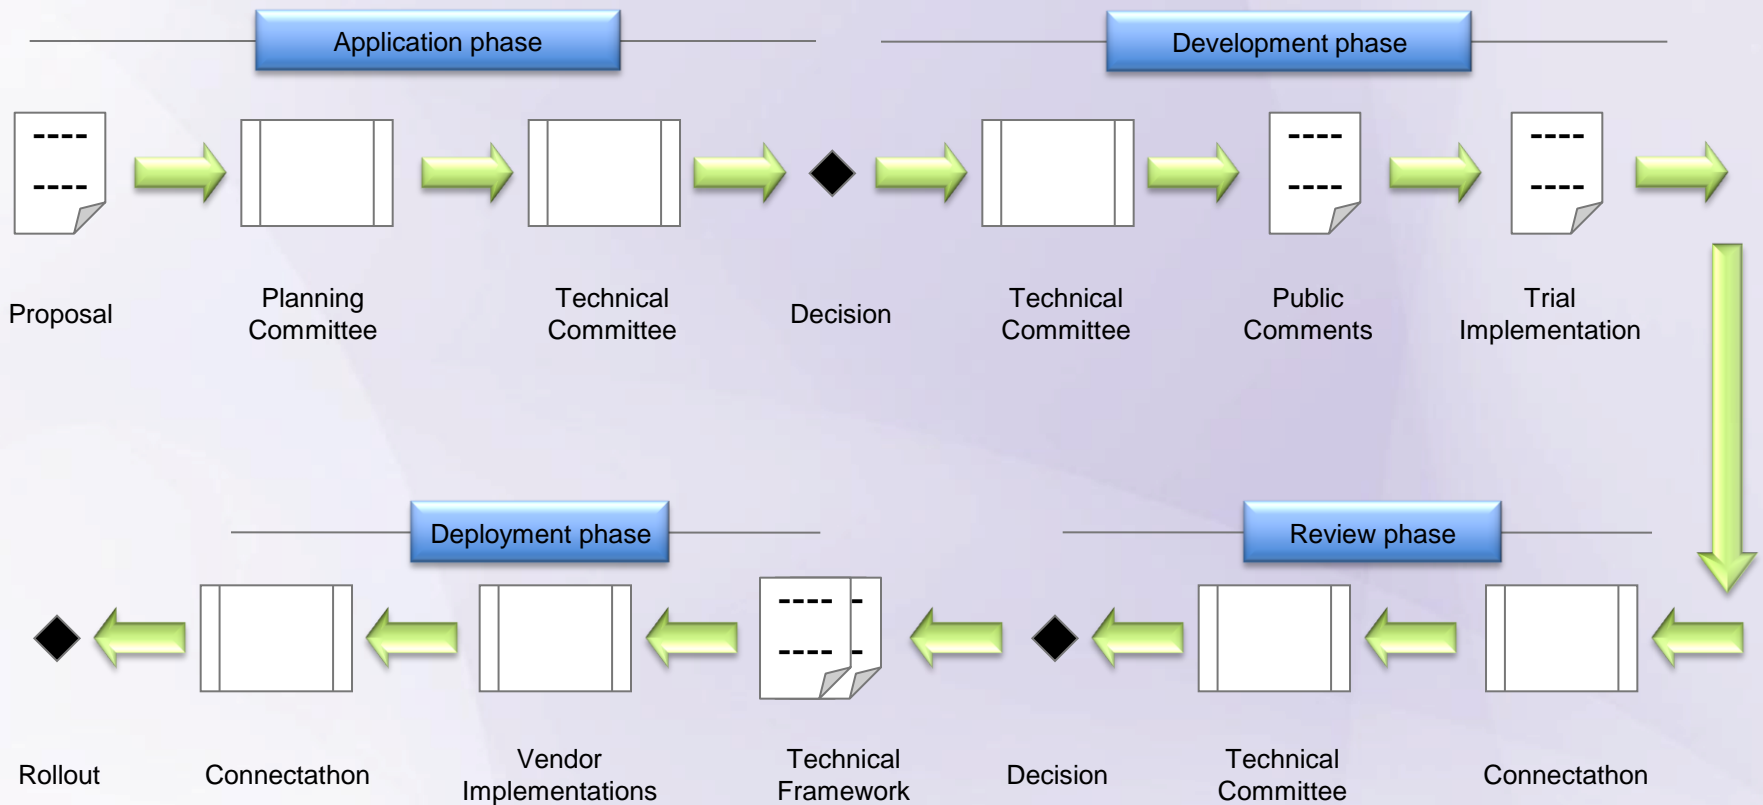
Application phase

Development phase

Proposal

Planning Committee

Technical Committee

Decision

Technical Committee

Public Comments

Trial Implementation

Deployment phase

Review phase

Rollout

Connectathon

Vendor Implementations

Technical Framework

Decision

Technical Committee

Connectathon